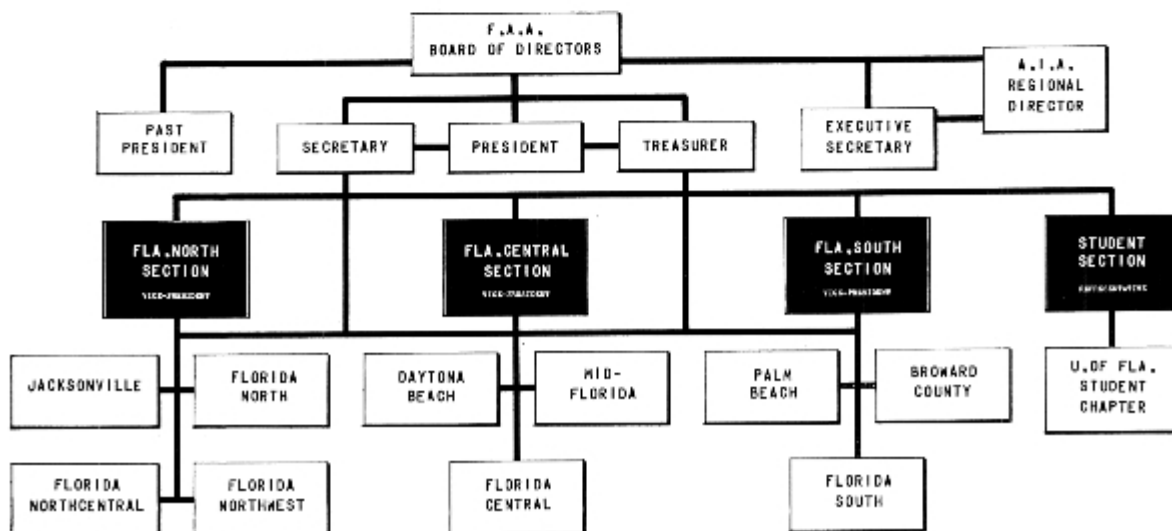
F.A.A.
BOARD OF DIRECTORS

A.I.A.
REGIONAL
DIRECTOR

PAST
PRESIDENT

SECRETARY

PRESIDENT

TREASURER

EXECUTIVE
SECRETARY

FLA.NORTH
SECTION
VICE-PRESIDENT

FLA.CENTRAL
SECTION
VICE-PRESIDENT

FLA.SOUTH
SECTION
VICE-PRESIDENT

STUDENT
SECTION
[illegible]

JACKSONVILLE

FLORIDA
NORTH

DAYTONA
BEACH

MID-
FLORIDA

PALM
BEACH

BROWARD
COUNTY

U.OF FLA.
STUDENT
CHAPTER

FLORIDA
NORTHCENTRAL

FLORIDA
NORTHWEST

FLORIDA
CENTRAL

FLORIDA
SOUTH